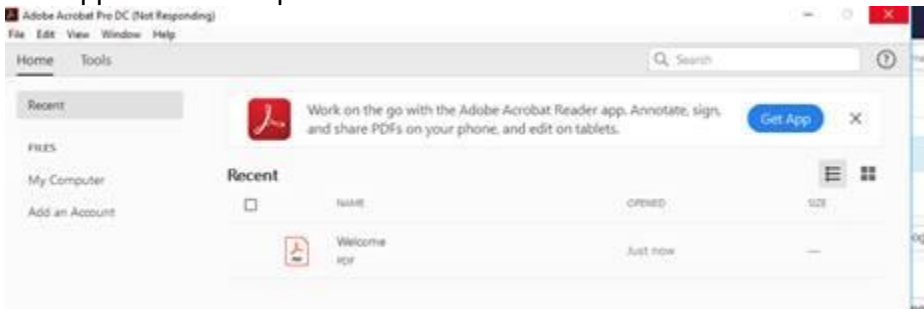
Adobe Acrobat Pro DC (Not Responding)
File Edit View Window Help
Home Tools
Search
?
Recent
FILES
My Computer
Add an Account
Work on the go with the Adobe Acrobat Reader app. Annotate, sign, and share PDFs on your phone, and edit on tablets.
Get App
×
Recent
NAME
OPENED
SIZE
Welcome
PDF
Just now
—